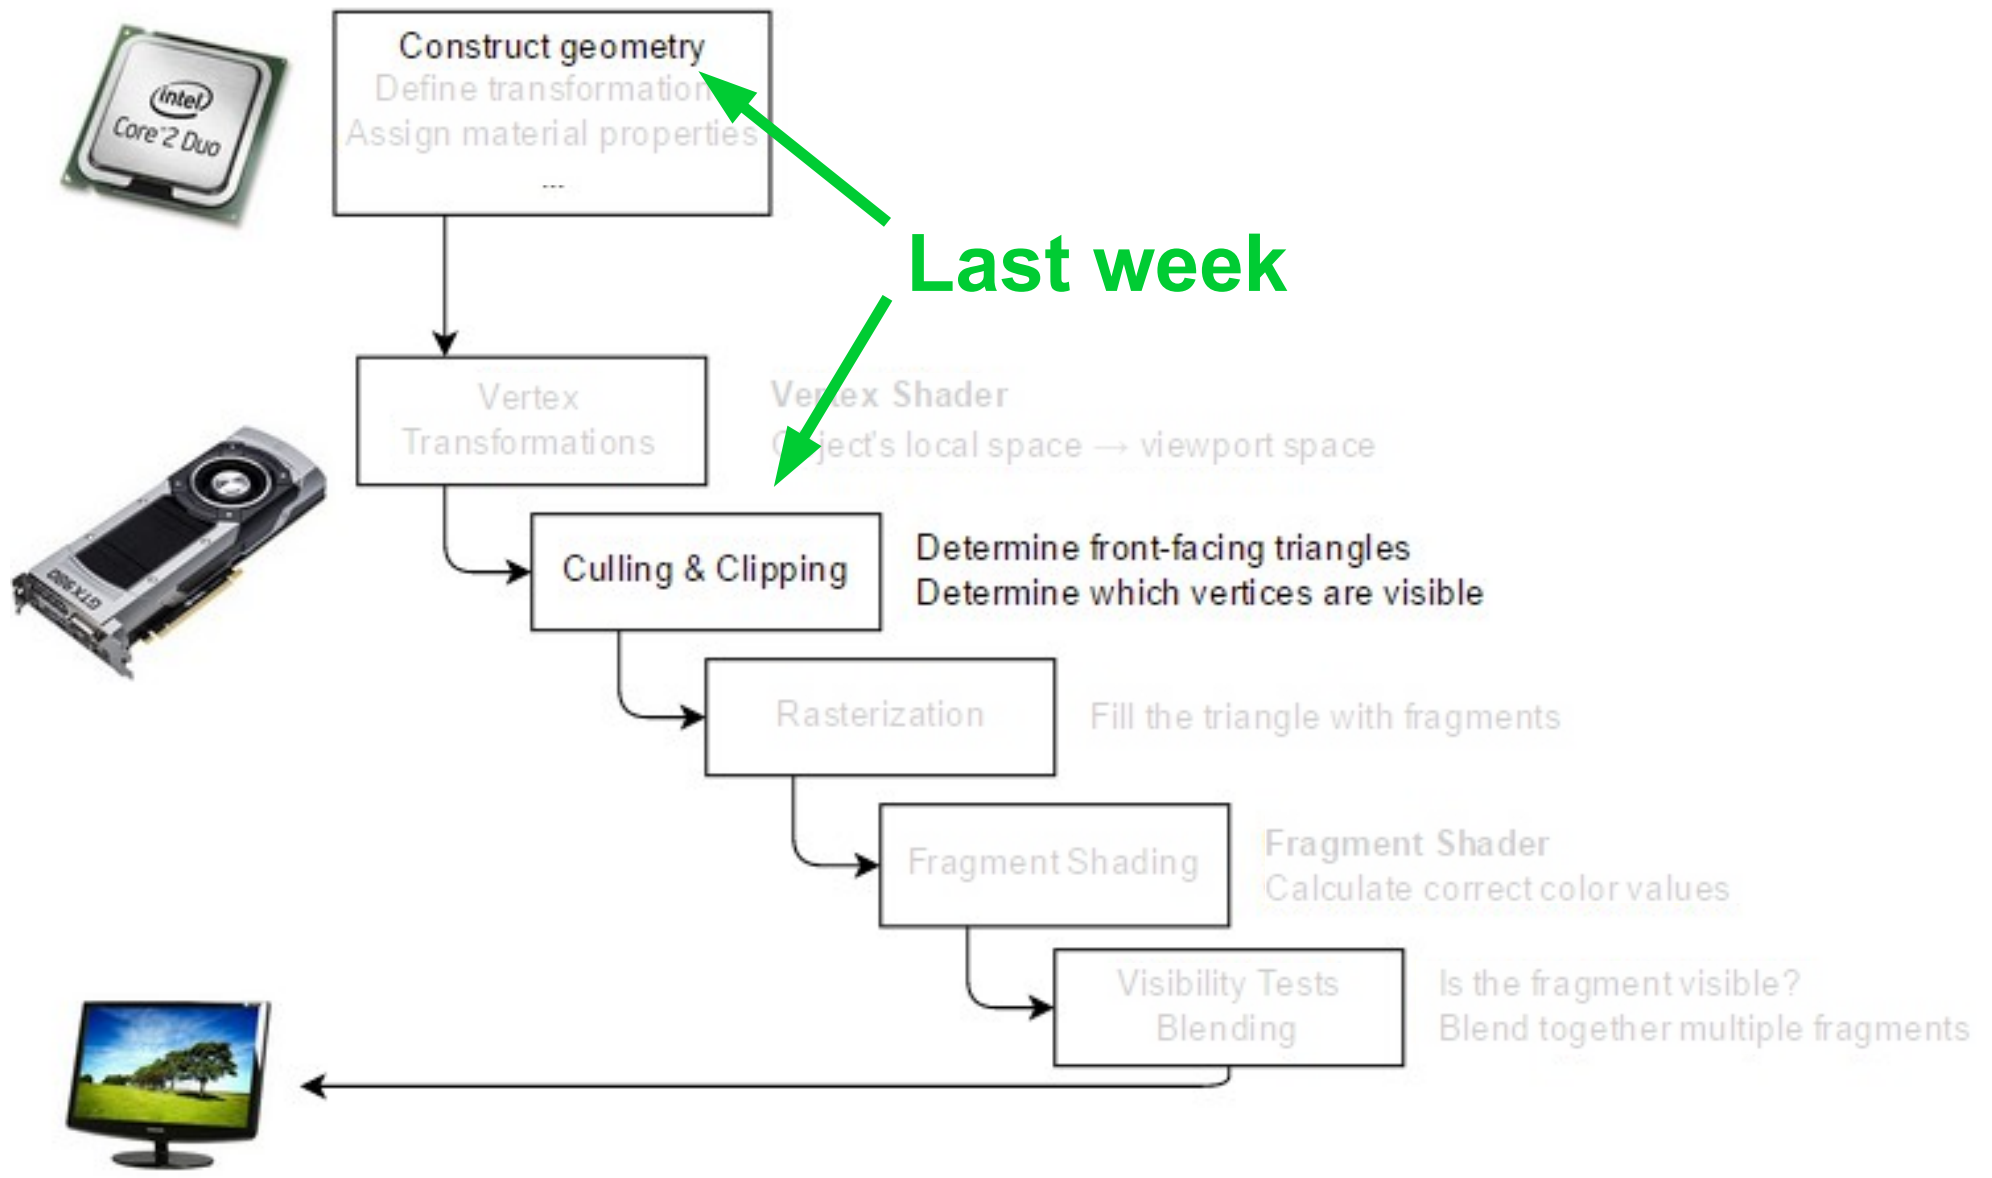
intel
Core 2 Duo

Construct geometry
Define transformation
Assign material properties
...

Last week

Vertex Transformations

Vertex Shader
Object's local space → viewport space

GTX 980

Culling & Clipping

Determine front-facing triangles
Determine which vertices are visible

Rasterization

Fill the triangle with fragments

Fragment Shading

Fragment Shader
Calculate correct color values

Visibility Tests
Blending

Is the fragment visible?
Blend together multiple fragments